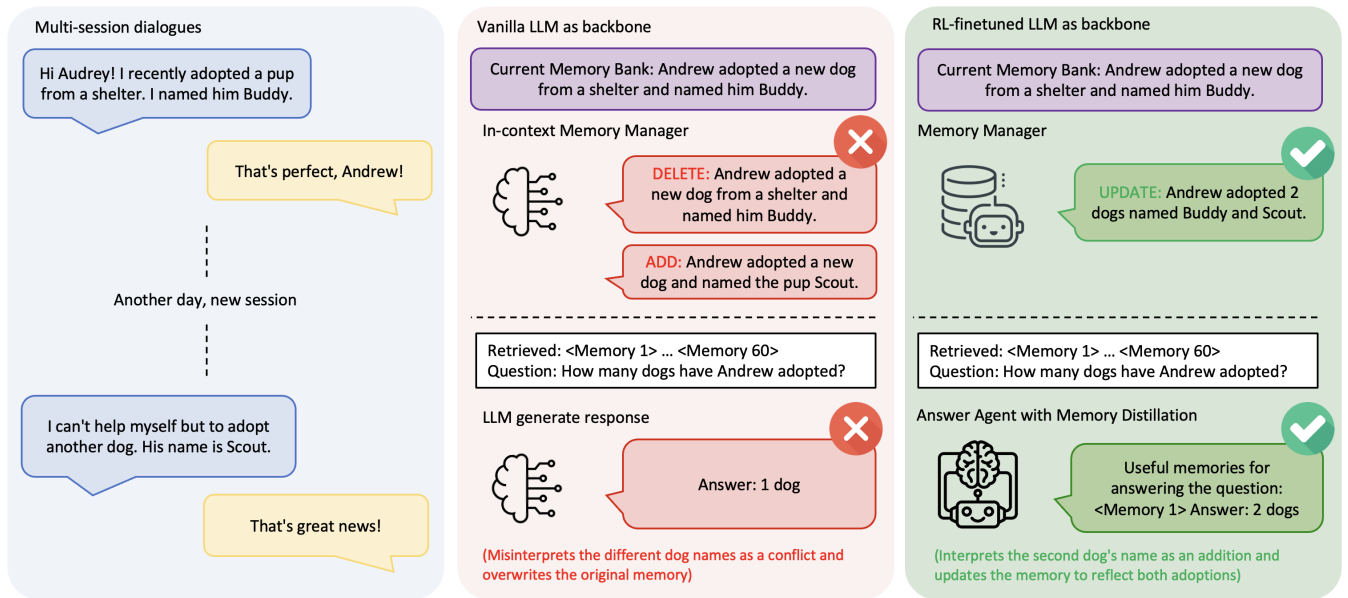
Multi-session dialogues

Hi Audrey! I recently adopted a pup from a shelter. I named him Buddy.

That's perfect, Andrew!

Another day, new session

I can't help myself but to adopt another dog. His name is Scout.

That's great news!

Vanilla LLM as backbone

Current Memory Bank: Andrew adopted a new dog from a shelter and named him Buddy.

In-context Memory Manager

DELETE: Andrew adopted a new dog from a shelter and named him Buddy.

ADD: Andrew adopted a new dog and named the pup Scout.

Retrieved: <Memory 1> … <Memory 60>
Question: How many dogs have Andrew adopted?

LLM generate response

Answer: 1 dog

(Misinterprets the different dog names as a conflict and overwrites the original memory)

RL-finetuned LLM as backbone

Current Memory Bank: Andrew adopted a new dog from a shelter and named him Buddy.

Memory Manager

UPDATE: Andrew adopted 2 dogs named Buddy and Scout.

Retrieved: <Memory 1> … <Memory 60>
Question: How many dogs have Andrew adopted?

Answer Agent with Memory Distillation

Useful memories for answering the question: <Memory 1> Answer: 2 dogs

(Interprets the second dog's name as an addition and updates the memory to reflect both adoptions)